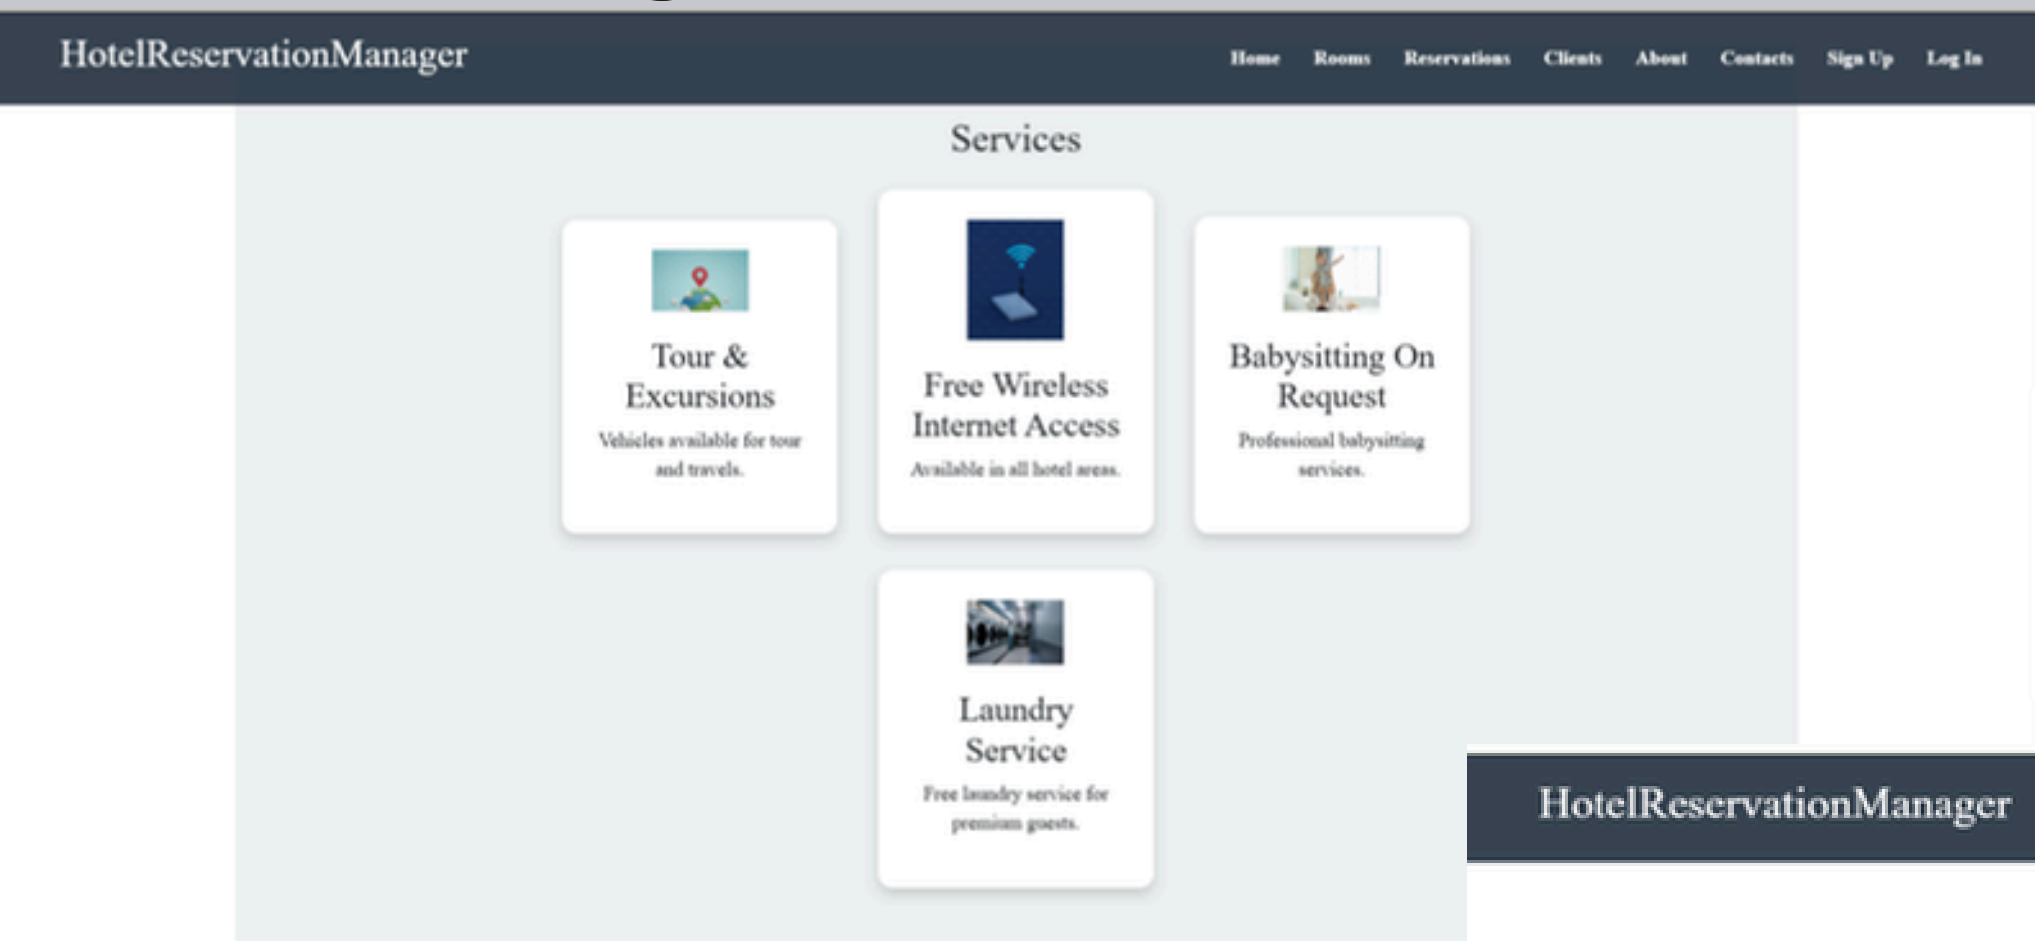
HotelReservationManager

Home Rooms Reservations Clients About Contacts Sign Up Log In

Services

Tour & Excursions

Vehicles available for tour and travels.

Free Wireless Internet Access

Available in all hotel areas.

Babysitting On Request

Professional babysitting services.

Laundry Service

Free laundry service for premium guests.

HotelReservationManager